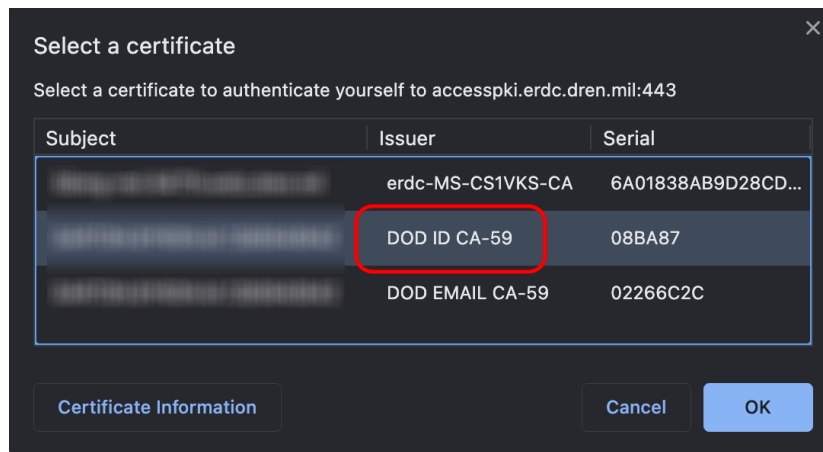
Select a certificate

×

Select a certificate to authenticate yourself to accesspki.erdc.dren.mil:443

| Subject | Issuer | Serial |
|---|---|---|
| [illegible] | erdc-MS-CS1VKS-CA | 6A01838AB9D28CD... |
| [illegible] | DOD ID CA-59 | 08BA87 |
| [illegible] | DOD EMAIL CA-59 | 02266C2C |

Certificate Information

Cancel

OK